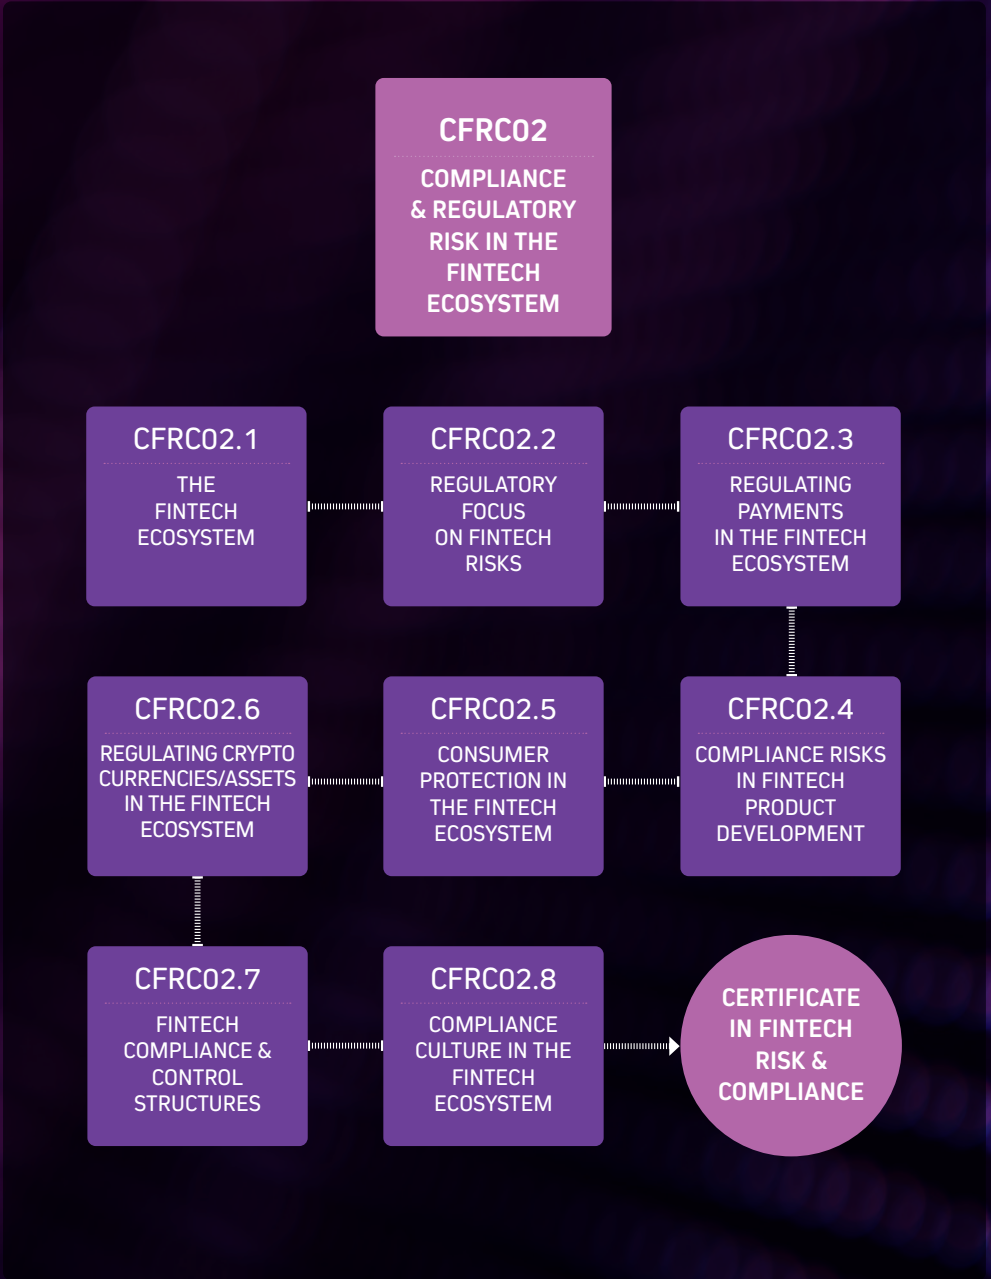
CFRC02
COMPLIANCE & REGULATORY RISK IN THE FINTECH ECOSYSTEM

CFRC02.1
THE FINTECH ECOSYSTEM

CFRC02.2
REGULATORY FOCUS ON FINTECH RISKS

CFRC02.3
REGULATING PAYMENTS IN THE FINTECH ECOSYSTEM

CFRC02.6
REGULATING CRYPTO CURRENCIES/ASSETS IN THE FINTECH ECOSYSTEM

CFRC02.5
CONSUMER PROTECTION IN THE FINTECH ECOSYSTEM

CFRC02.4
COMPLIANCE RISKS IN FINTECH PRODUCT DEVELOPMENT

CFRC02.7
FINTECH COMPLIANCE & CONTROL STRUCTURES

CFRC02.8
COMPLIANCE CULTURE IN THE FINTECH ECOSYSTEM

CERTIFICATE IN FINTECH RISK & COMPLIANCE